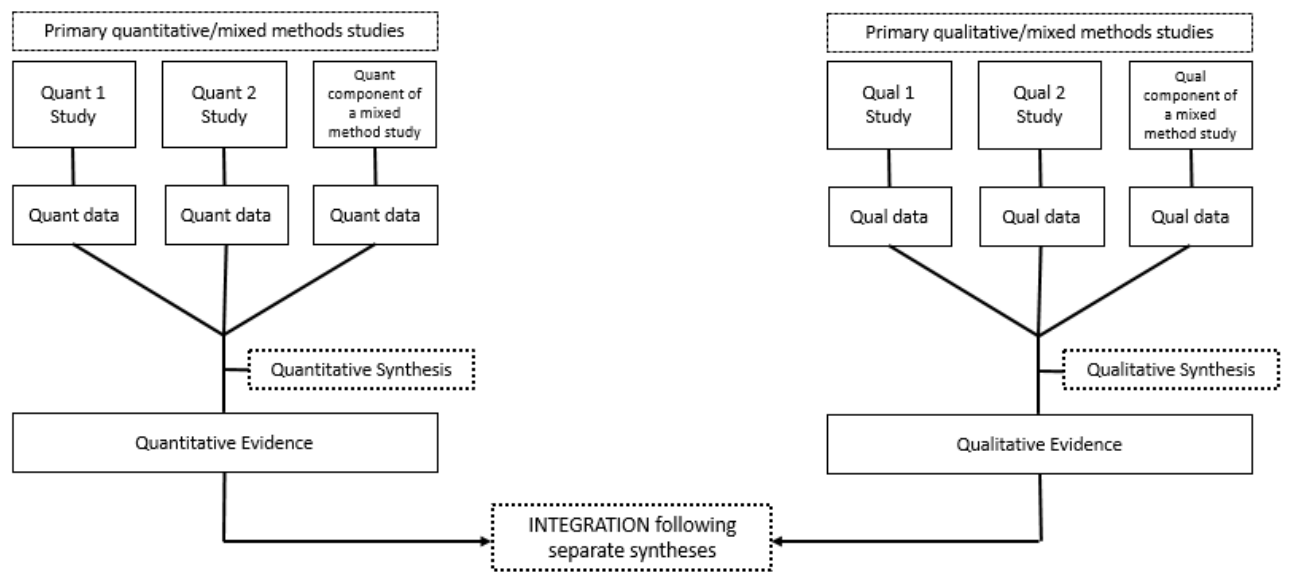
Primary quantitative/mixed methods studies

Quant 1 Study

Quant 2 Study

Quant component of a mixed method study

Quant data

Quant data

Quant data

Quantitative Synthesis

Quantitative Evidence

Primary qualitative/mixed methods studies

Qual 1 Study

Qual 2 Study

Qual component of a mixed method study

Qual data

Qual data

Qual data

Qualitative Synthesis

Qualitative Evidence

INTEGRATION following separate syntheses